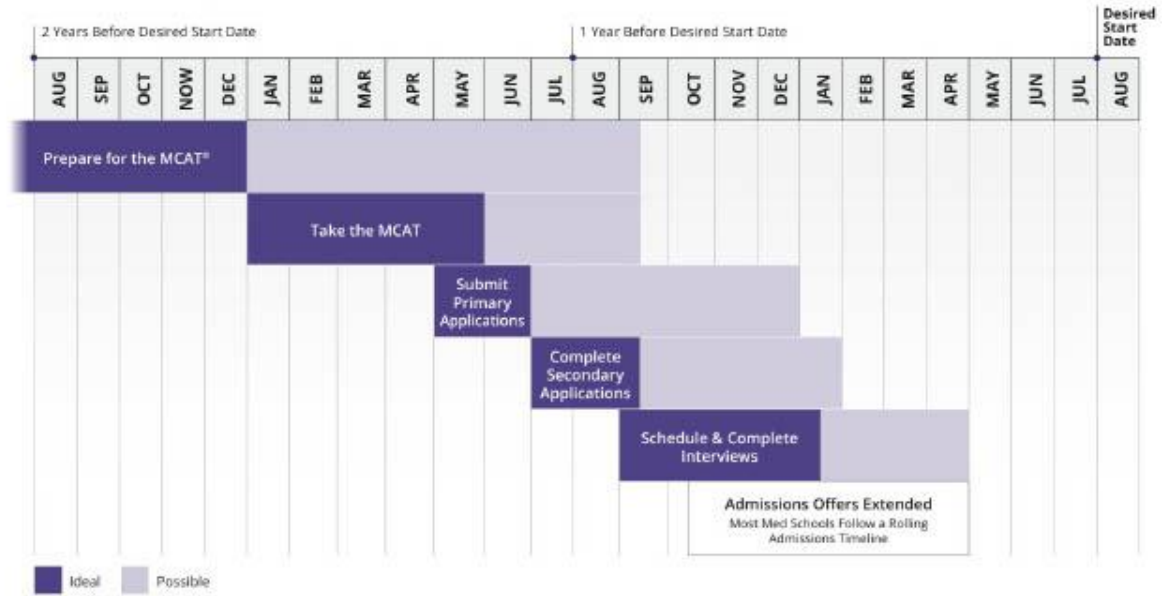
2 Years Before Desired Start Date

1 Year Before Desired Start Date

Desired Start Date

AUG SEP OCT NOW DEC JAN FEB MAR APR MAY JUN JUL AUG SEP OCT NOV DEC JAN FEB MAR APR MAY JUN JUL AUG

Prepare for the MCAT®

Take the MCAT

Submit Primary Applications

Complete Secondary Applications

Schedule & Complete Interviews

Admissions Offers Extended
Most Med Schools Follow a Rolling Admissions Timeline

Ideal Possible